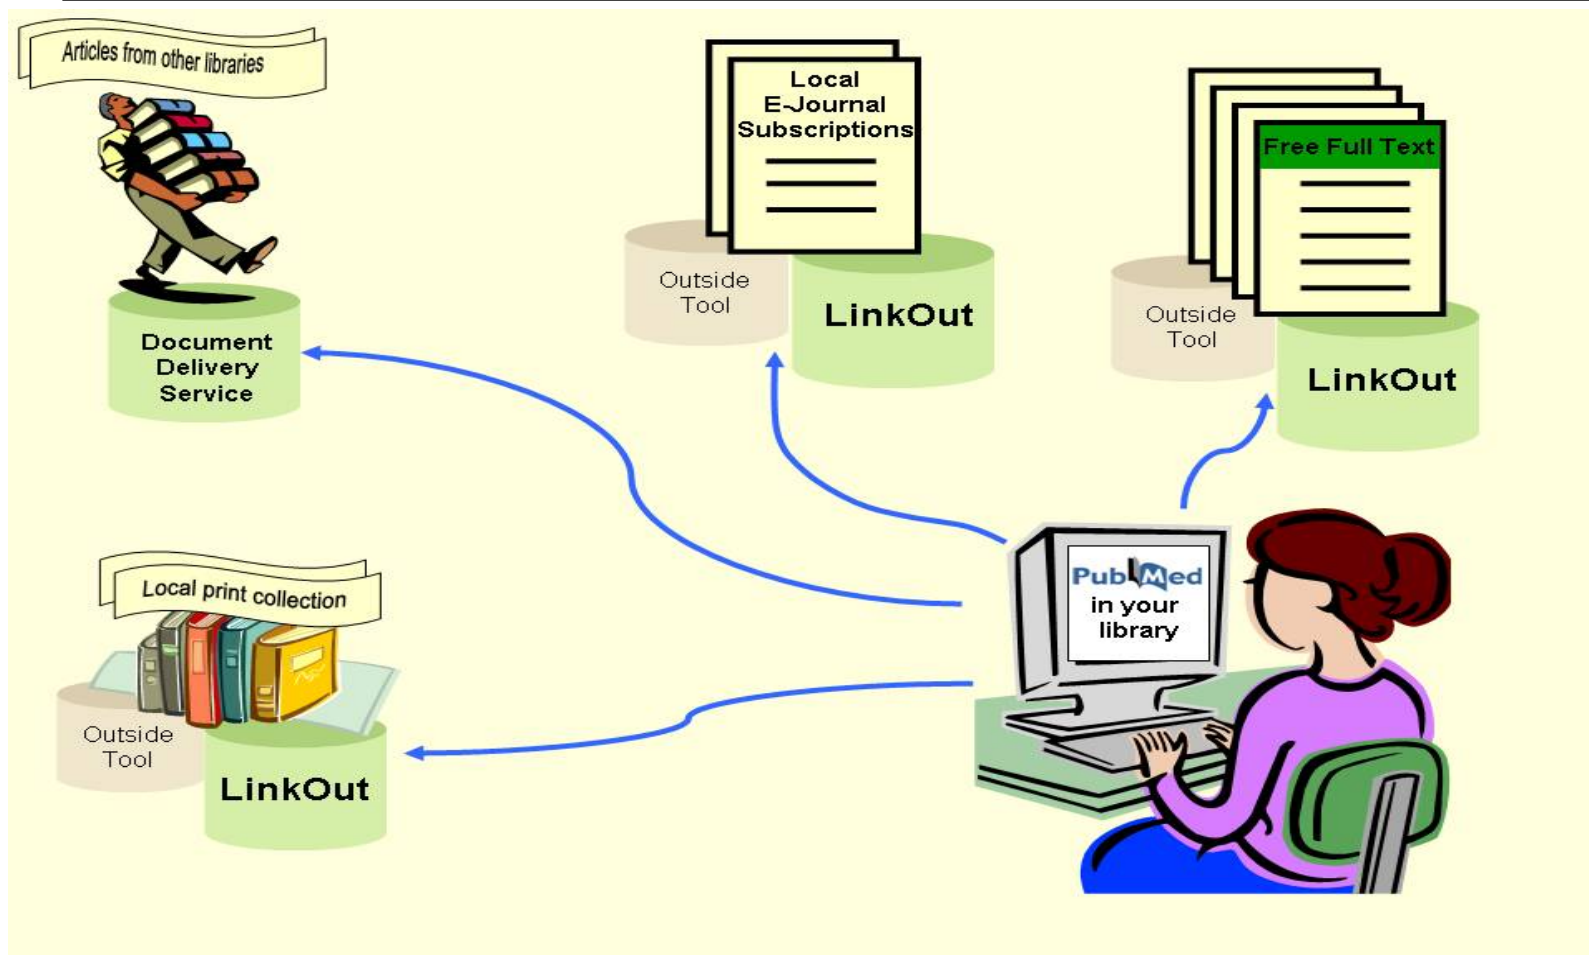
Articles from other libraries

Document Delivery Service

Local E-Journal Subscriptions

Outside Tool

LinkOut

Free Full Text

Outside Tool

LinkOut

Local print collection

Outside Tool

LinkOut

PubMed in your library